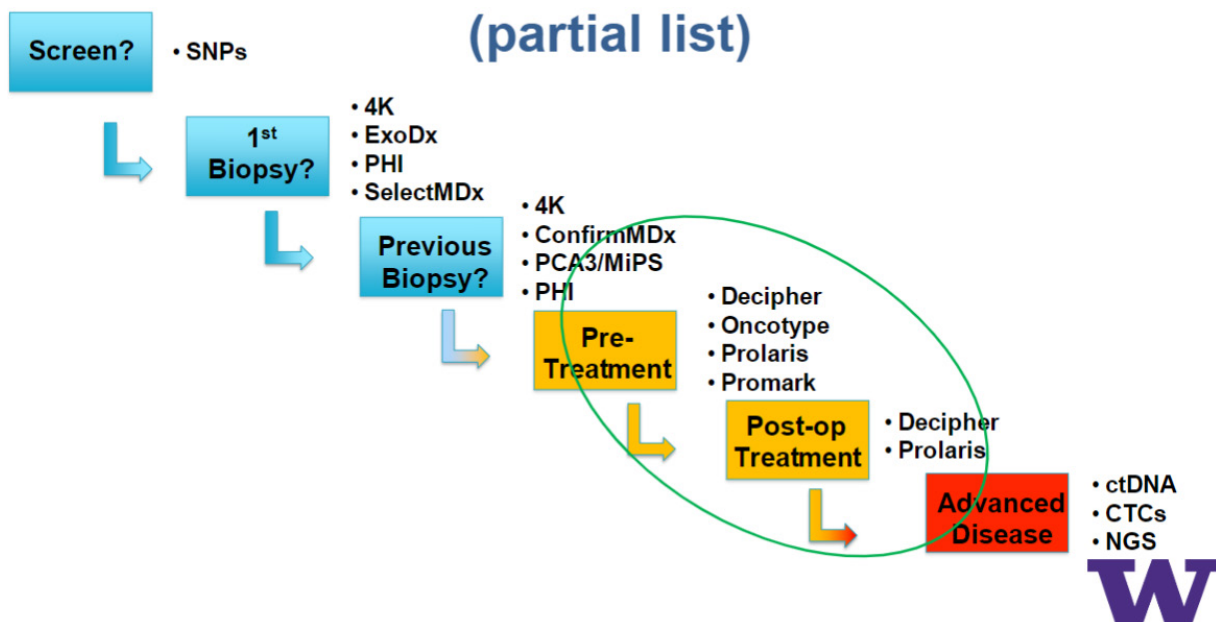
(partial list)

Screen?
• SNPs

$1^{st}$ Biopsy?
• 4K
• ExoDx
• PHI
• SelectMDx

Previous Biopsy?
• 4K
• ConfirmMDx
• PCA3/MiPS
• PHI

Pre-Treatment
• Decipher
• Oncotype
• Prolaris
• Promark

Post-op Treatment
• Decipher
• Prolaris

Advanced Disease
• ctDNA
• CTCs
• NGS

W